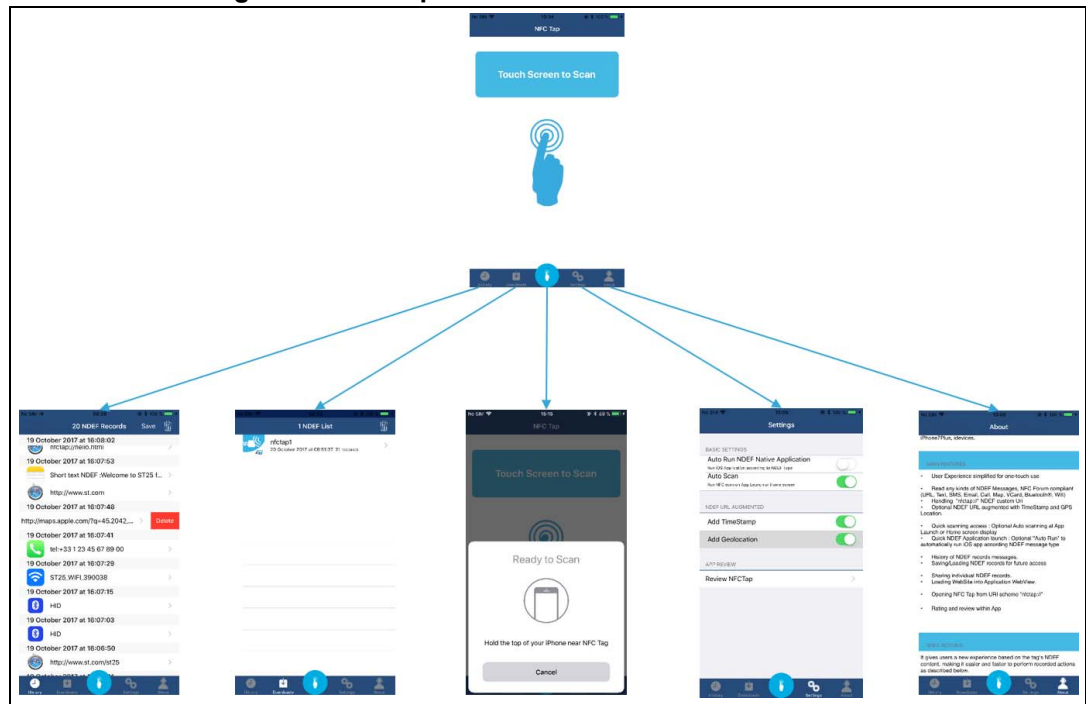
NFC Tap

Touch Screen to Scan

20 NDEF Records Save

19 October 2017 at 16:08:02

19 October 2017 at 16:07:53

Short text NDEF :Welcome to ST25 f...

http://www.st.com

19 October 2017 at 16:07:48

http://maps.apple.com/?q=45.2042,...

Delete

19 October 2017 at 16:07:41

tel:+33 1 23 45 67 89 00

19 October 2017 at 16:07:29

ST25_WIFI_390038

19 October 2017 at 16:07:15

HID

19 October 2017 at 16:07:03

HID

19 October 2017 at 16:06:50

http://www.st.com/st25

1 NDEF List

nfctap1

NFC Tap

Touch Screen to Scan

Ready to Scan

Hold the top of your iPhone near NFC Tag

Cancel

Settings

BASIC SETTINGS

Auto Run NDEF Native Application

Auto Scan

NDEF URL AUGMENTED

Add TimeStamp

Add Geolocation

APP REVIEW

Review NFCTap

About

User Experience simplified for one-touch use

Read any kinds of NDEF Messages, NFC Forum compliant (URL, Text, SMS, Email, Call, Map, VCard, Bluetooth, Wifi)

Handling "nfctap://" NDEF custom Uri

Optional NDEF URL augmented with TimeStamp and GPS Location.

Quick scanning access : Optional Auto scanning at App Launch or Home screen display

Quick NDEF Application launch : Optional "Auto Run" to automatically run iOS app according NDEF message type

History of NDEF records messages.

Saving/Loading NDEF records for future access

Sharing individual NDEF records.

Loading WebSite into Application WebView.

Opening NFC Tap from URI scheme "nfctap://"

Rating and review within App

It gives users a new experience based on the tag's NDEF content, making it easier and faster to perform recorded actions as described below.